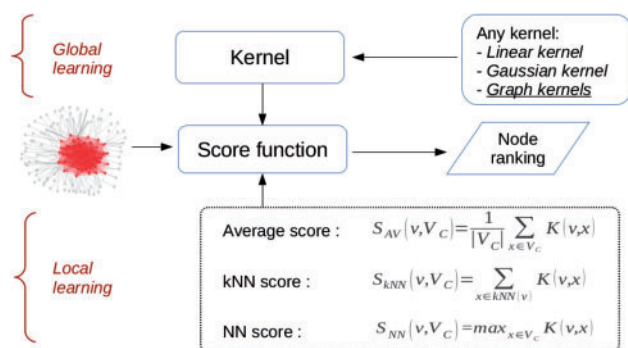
Global learning

Kernel

Any kernel:
- Linear kernel
- Gaussian kernel
- Graph kernels

Score function

Node ranking

Local learning

Average score : $S_{AV}(v,V_C)=\frac{1}{|V_C|}\sum_{x\in V_C}K(v,x)$

kNN score : $S_{kNN}(v,V_C)=\sum_{x\in kNN(v)}K(v,x)$

NN score : $S_{NN}(v,V_C)=max_{x\in V_C}K(v,x)$